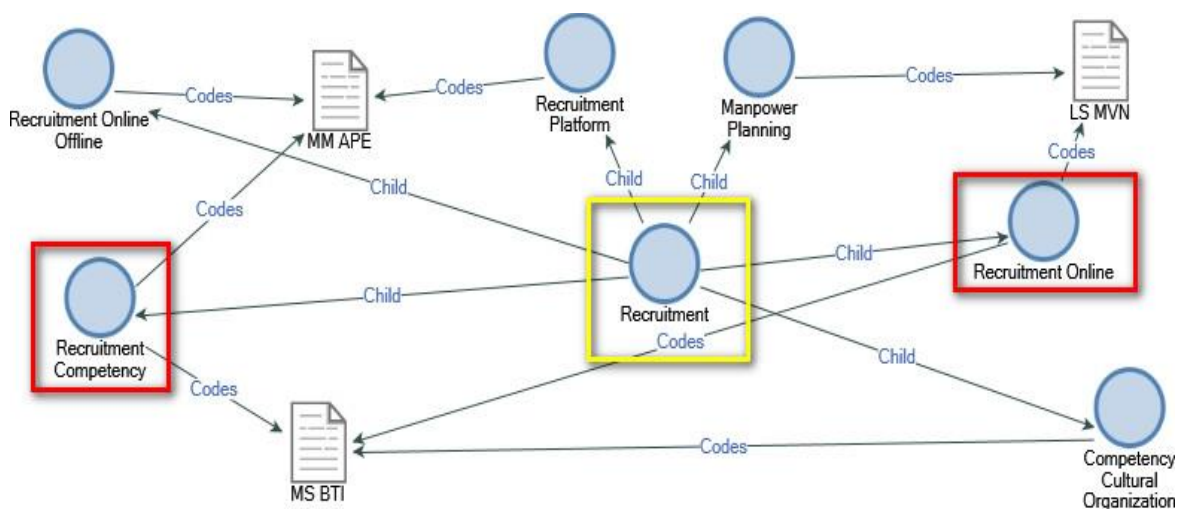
Recruitment Online Offline

Codes

MM APE

Codes

Recruitment Platform

Manpower Planning

Codes

LS MVN

Codes

Child

Child

Child

Codes

Child

Recruitment Online

Child

Recruitment

Codes

Recruitment Competency

Codes

Child

MS BTI

Codes

Competency Cultural Organization